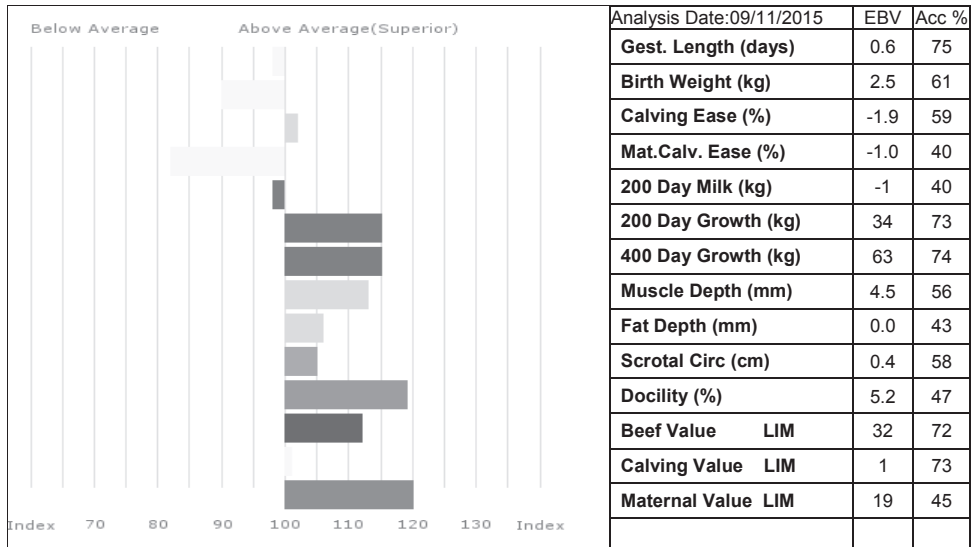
Below Average Above Average(Superior)

Index 70 80 90 100 110 120 130 Index

| Analysis Date:09/11/2015 | EBV | Acc % |
|---|---|---|
| Gest. Length (days) | 0.6 | 75 |
| Birth Weight (kg) | 2.5 | 61 |
| Calving Ease (%) | -1.9 | 59 |
| Mat.Calv. Ease (%) | -1.0 | 40 |
| 200 Day Milk (kg) | -1 | 40 |
| 200 Day Growth (kg) | 34 | 73 |
| 400 Day Growth (kg) | 63 | 74 |
| Muscle Depth (mm) | 4.5 | 56 |
| Fat Depth (mm) | 0.0 | 43 |
| Scrotal Circ (cm) | 0.4 | 58 |
| Docility (%) | 5.2 | 47 |
| Beef Value LIM | 32 | 72 |
| Calving Value LIM | 1 | 73 |
| Maternal Value LIM | 19 | 45 |
| | | |